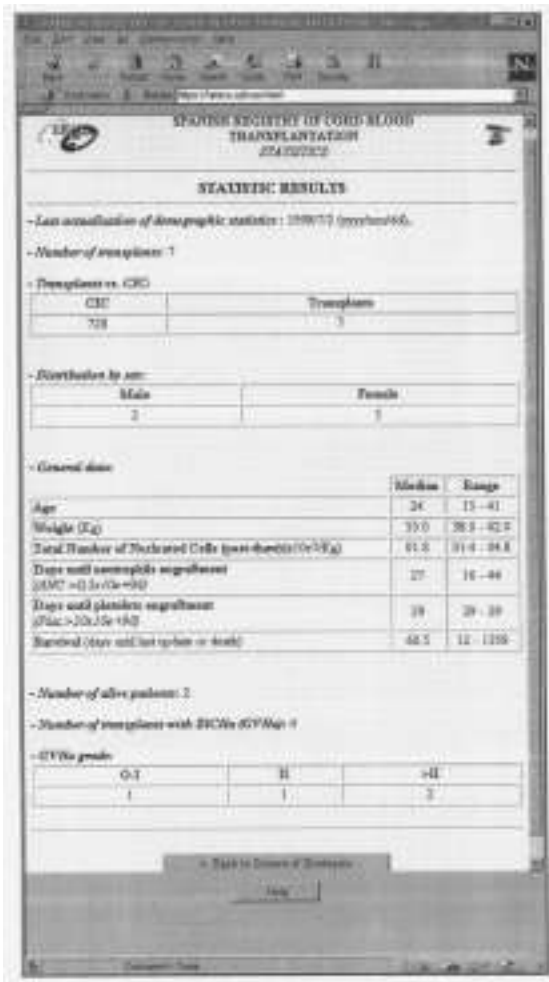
SPANISH REGISTRY OF CORD BLOOD TRANSPLANTATION
STATISTICS

STATISTIC RESULTS

- Last actualization of demographic statistics : 1998/7/3 (yyyy/mm/dd).

- Number of transplants: 7

- Transplants vs. CBU

| CBU | Transplants |
|---|---|
| 728 | 7 |

- Distribution by sex:

| Male | Female |
|---|---|
| 2 | 5 |

- General data:

| | Median | Range |
|---|---|---|
| Age | 24 | 15 - 41 |
| Weight (Kg) | 55.0 | 38.5 - 62.0 |
| Total Number of Nucleated Cells (post-thaw)(x10e7/Kg) | 61.8 | 31.6 - 84.8 |
| Days until neutrophils engraftment (ANC >0.5x10e+9/l) | 27 | 16 - 44 |
| Days until platelets engraftment (Plat.>20x10e+9/l) | 39 | 29 - 39 |
| Survival (days until last update or death) | 68.5 | 12 - 1356 |

- Number of alive patients: 2

- Number of transplants with EICHa (GVHa): 4

- GVHa grade:

| O-I | II | >II |
|---|---|---|
| 1 | 1 | 2 |

< Back to Screen of Statistics

Help

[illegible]